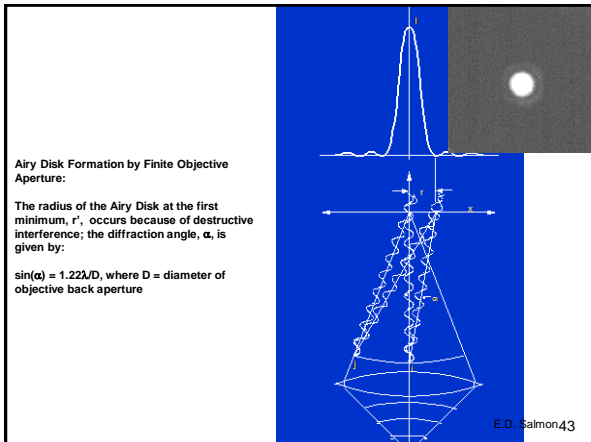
Airy Disk Formation by Finite Objective Aperture:

The radius of the Airy Disk at the first minimum, r', occurs because of destructive interference; the diffraction angle, α, is given by:

sin(α) = 1.22λ/D, where D = diameter of objective back aperture

I

r

x

α

E.D. Salmon

43